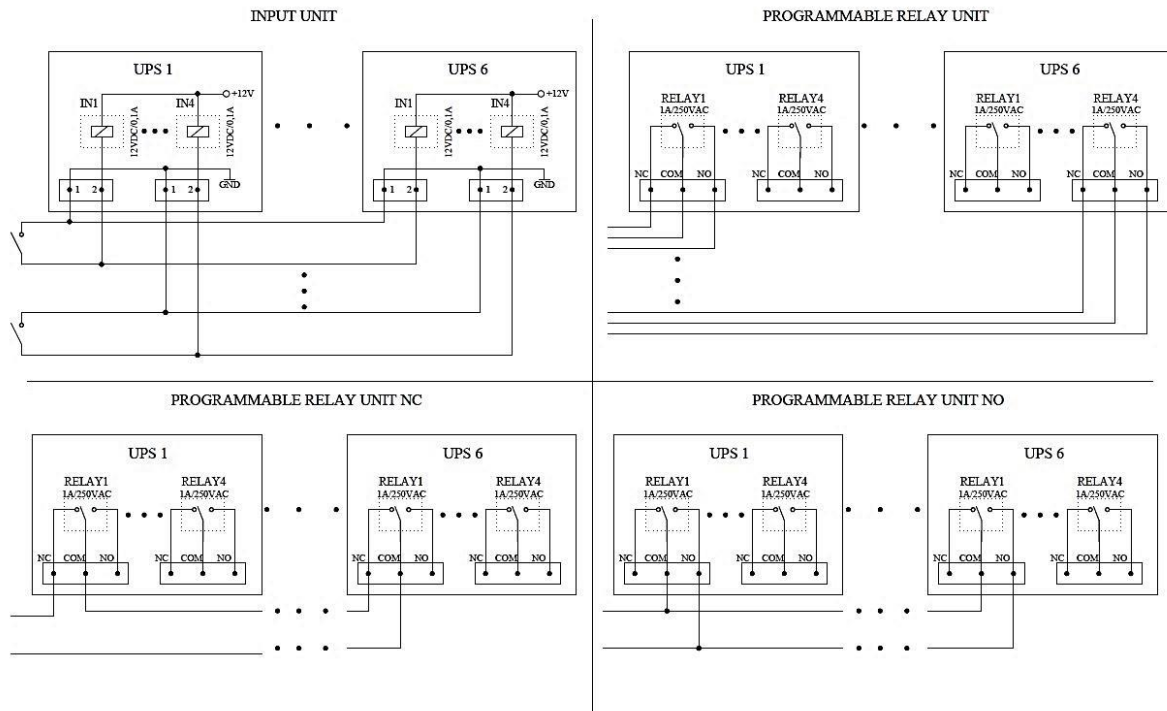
INPUT UNIT

UPS 1

+12V

IN1

12VDC/0,1A

IN4

12VDC/0,1A

1 2

1 2

GND

UPS 6

+12V

IN1

12VDC/0,1A

IN4

12VDC/0,1A

1 2

1 2

GND

PROGRAMMABLE RELAY UNIT

UPS 1

RELAY1
1A/250VAC

RELAY4
1A/250VAC

NC COM NO

NC COM NO

UPS 6

RELAY1
1A/250VAC

RELAY4
1A/250VAC

NC COM NO

NC COM NO

PROGRAMMABLE RELAY UNIT NC

UPS 1

RELAY1
1A/250VAC

RELAY4
1A/250VAC

NC COM NO

NC COM NO

UPS 6

RELAY1
1A/250VAC

RELAY4
1A/250VAC

NC COM NO

NC COM NO

PROGRAMMABLE RELAY UNIT NO

UPS 1

RELAY1
1A/250VAC

RELAY4
1A/250VAC

NC COM NO

NC COM NO

UPS 6

RELAY1
1A/250VAC

RELAY4
1A/250VAC

NC COM NO

NC COM NO